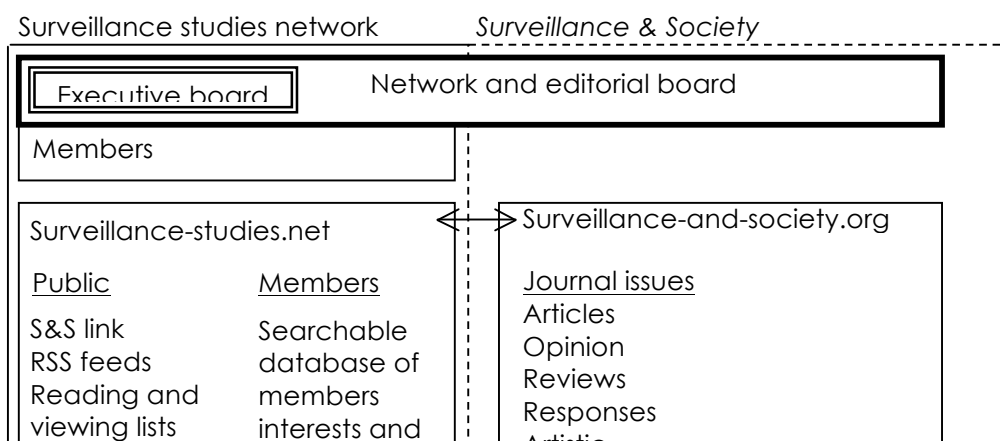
Surveillance studies network

Surveillance & Society

Executive board

Network and editorial board

Members

Surveillance-studies.net

Public

S&S link
RSS feeds
Reading and viewing lists

Members

Searchable database of members interests and

Surveillance-and-society.org

Journal issues
Articles
Opinion
Reviews
Responses
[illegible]